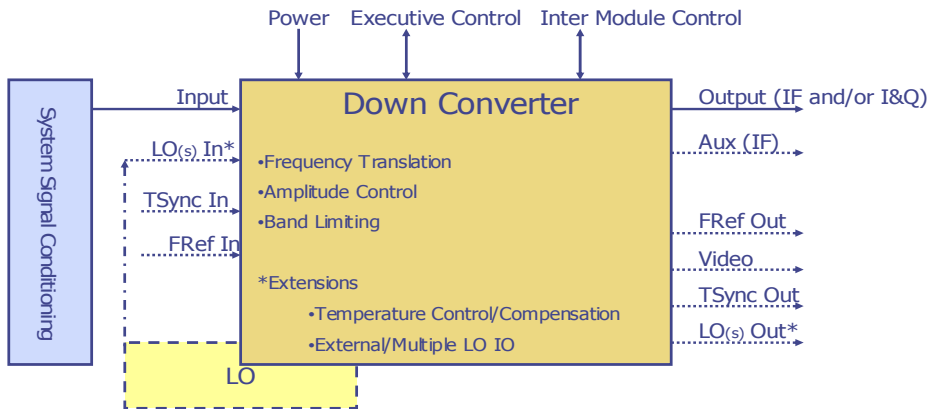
Power
Executive Control
Inter Module Control

System Signal Conditioning

Input
LO(s) In*
TSync In
FRef In

Down Converter

•Frequency Translation
•Amplitude Control
•Band Limiting

*Extensions
•Temperature Control/Compensation
•External/Multiple LO IO

Output (IF and/or I&Q)
Aux (IF)
FRef Out
Video
TSync Out
LO(s) Out*

LO